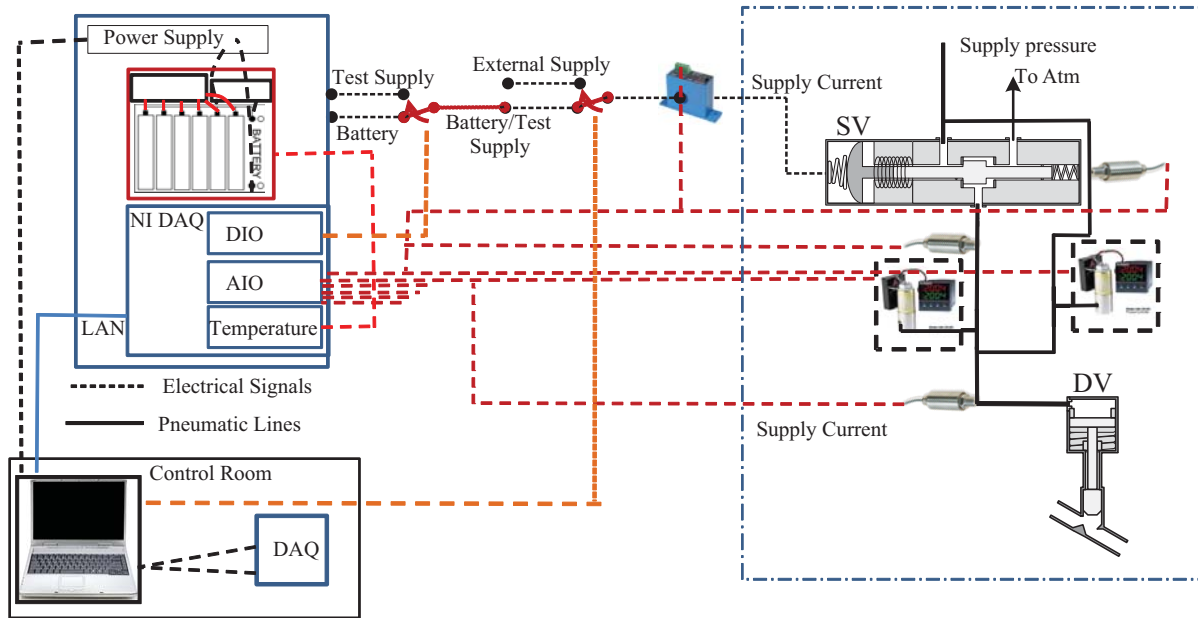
Power Supply

BATTERY

NI DAQ

DIO

AIO

Temperature

LAN

Test Supply

Battery

External Supply

Battery/Test Supply

Supply Current

Supply pressure

To Atm

SV

DV

Supply Current

Electrical Signals

Pneumatic Lines

Control Room

DAQ